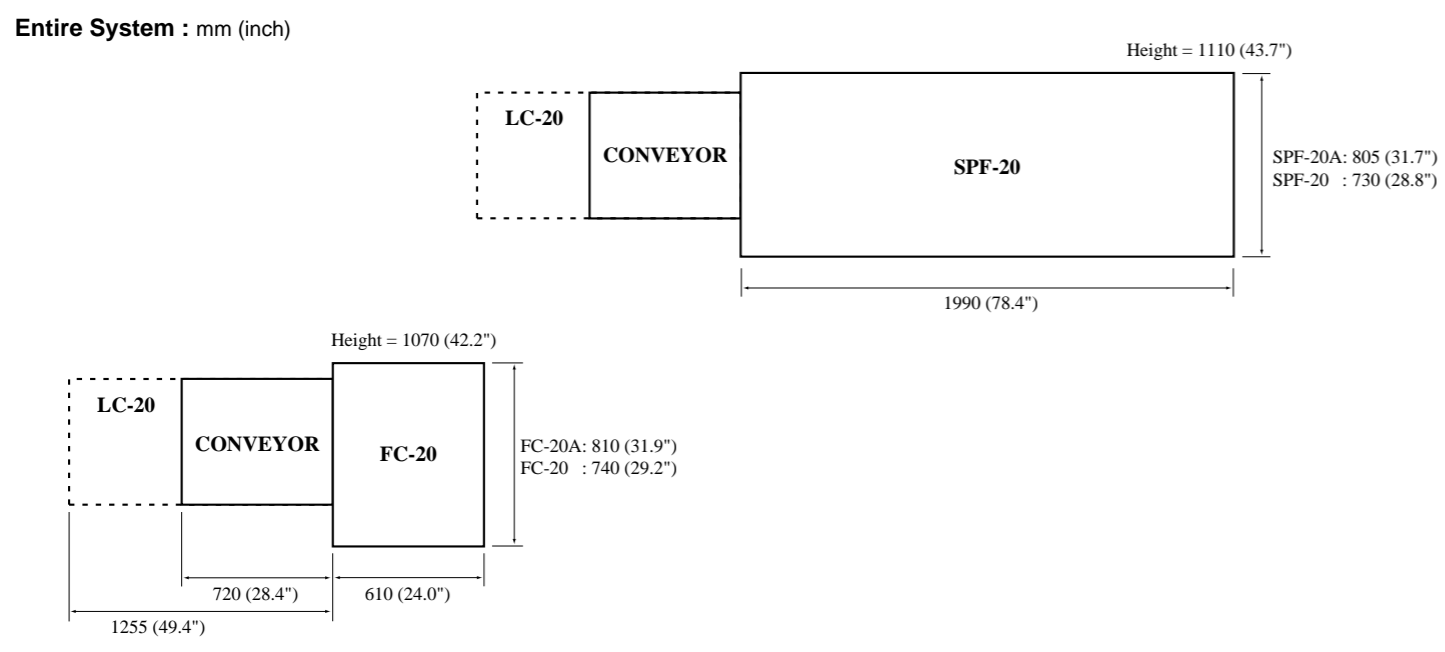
**Entire System :** mm (inch)

Height = 1110 (43.7")

LC-20

CONVEYOR

SPF-20

SPF-20A: 805 (31.7")
SPF-20 : 730 (28.8")

1990 (78.4")

Height = 1070 (42.2")

LC-20

CONVEYOR

FC-20

FC-20A: 810 (31.9")
FC-20 : 740 (29.2")

720 (28.4")

610 (24.0")

1255 (49.4")